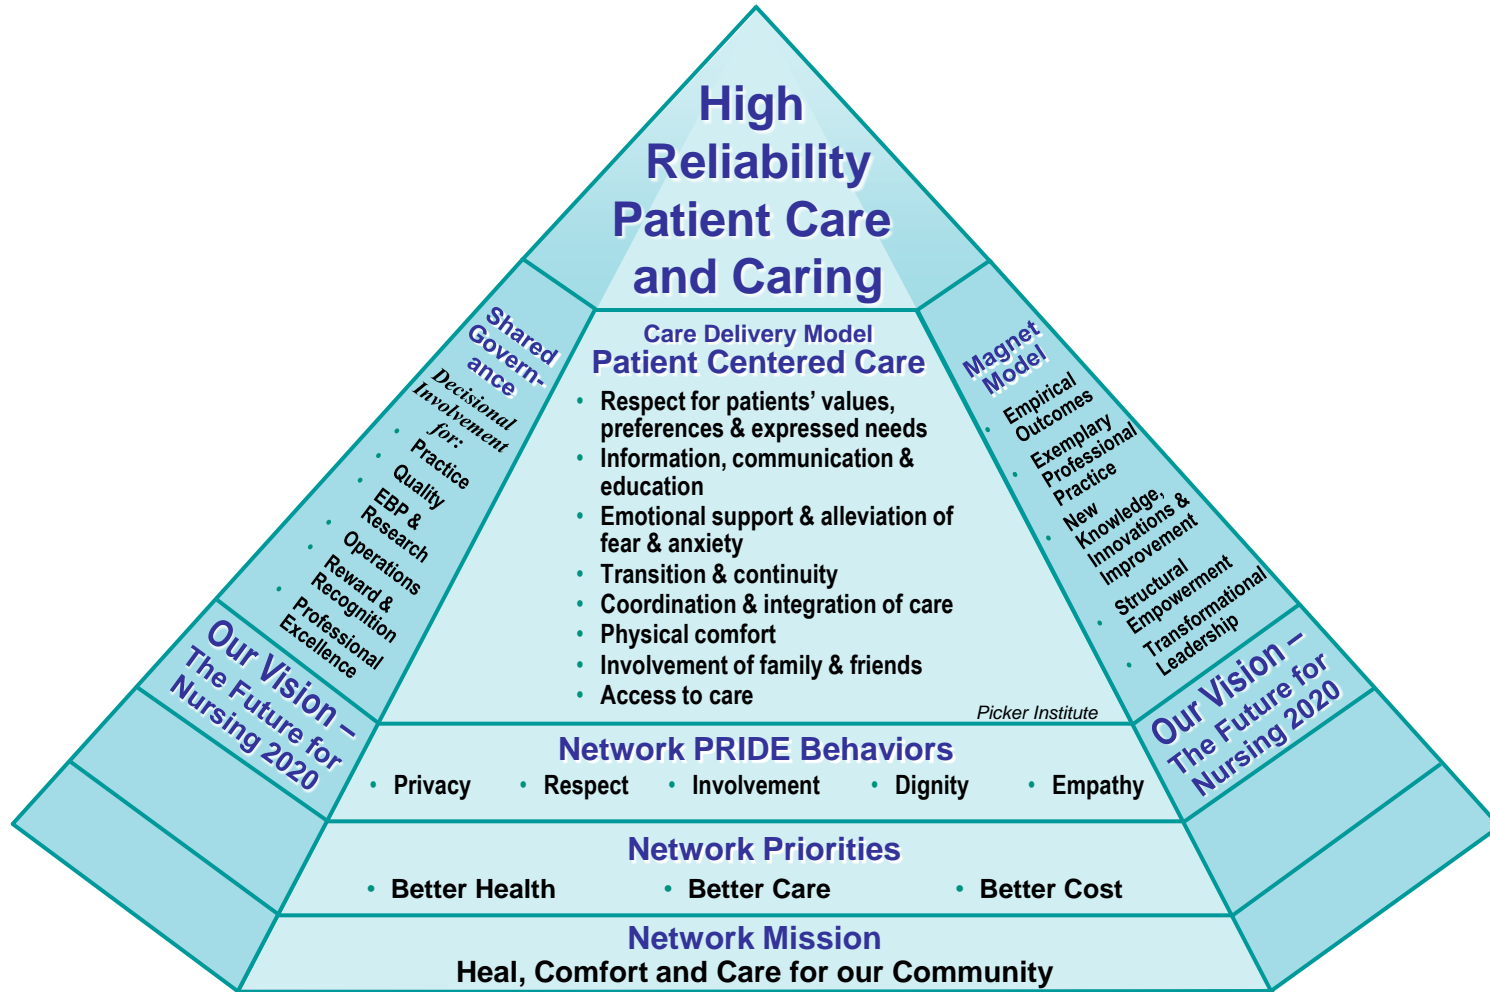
High Reliability Patient Care and Caring

Shared Governance
Decisional Involvement for:
- Practice
- Quality
- EBP & Research
- Operations
- Reward & Recognition
- Professional Excellence

Care Delivery Model
Patient Centered Care
- Respect for patients' values, preferences & expressed needs
- Information, communication & education
- Emotional support & alleviation of fear & anxiety
- Transition & continuity
- Coordination & integration of care
- Physical comfort
- Involvement of family & friends
- Access to care

Picker Institute

Magnet Model
- Empirical Outcomes
- Exemplary Professional Practice
- New Knowledge, Innovations & Improvement
- Structural Empowerment
- Transformational Leadership

Our Vision – The Future for Nursing 2020

Our Vision – The Future for Nursing 2020

Network PRIDE Behaviors
- Privacy
- Respect
- Involvement
- Dignity
- Empathy

Network Priorities
- Better Health
- Better Care
- Better Cost

Network Mission
Heal, Comfort and Care for our Community